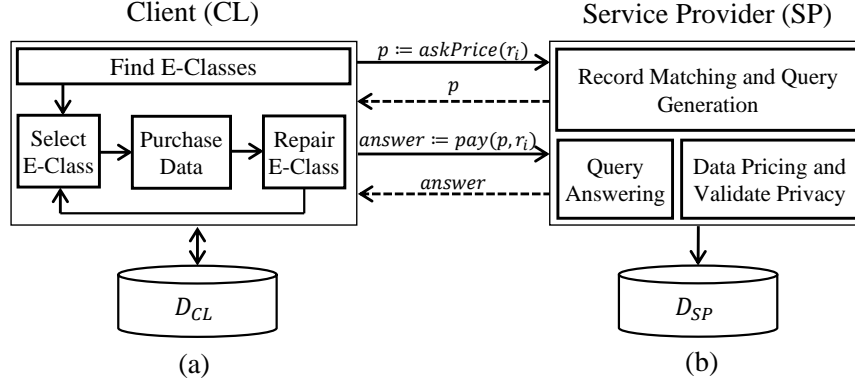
Client (CL)

Service Provider (SP)

Find E-Classes

Select E-Class

Purchase Data

Repair E-Class

$p \coloneqq askPrice(r_i)$

$p$

$answer \coloneqq pay(p, r_i)$

$answer$

Record Matching and Query Generation

Query Answering

Data Pricing and Validate Privacy

$D_{CL}$

$D_{SP}$

(a)

(b)